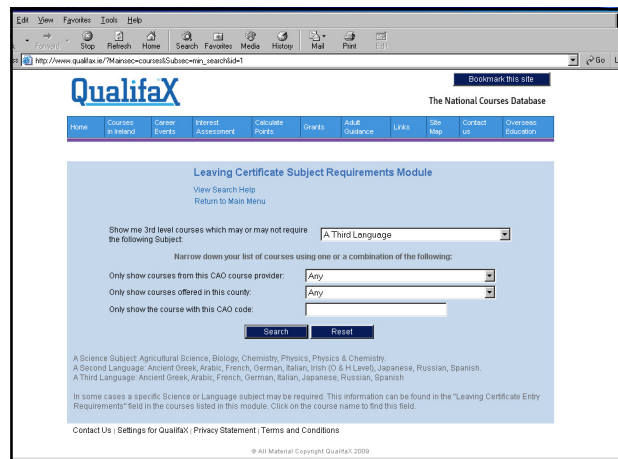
Edit View Favorites Tools Help

Forward Stop Refresh Home Search Favorites Media History Mail Print Edit

http://www.qualifax.ie/?Mainsec=courses&Subsec=min_search&id=1

Go

QualifaX

Bookmark this site

The National Courses Database

Home | Courses in Ireland | Career Events | Interest Assessment | Calculate Points | Grants | Adult Guidance | Links | Site Map | Contact us | Overseas Education

Leaving Certificate Subject Requirements Module

View Search Help
Return to Main Menu

Show me 3rd level courses which may or may not require the following Subject: A Third Language

Narrow down your list of courses using one or a combination of the following:

Only show courses from this CAO course provider: Any

Only show courses offered in this county: Any

Only show the course with this CAO code:

Search Reset

A Science Subject: Agricultural Science, Biology, Chemistry, Physics, Physics & Chemistry.
A Second Language: Ancient Greek, Arabic, French, German, Italian, Irish (O & H Level), Japanese, Russian, Spanish.
A Third Language: Ancient Greek, Arabic, French, German, Italian, Japanese, Russian, Spanish

In some cases a specific Science or Language subject may be required. This information can be found in the "Leaving Certificate Entry Requirements" field in the courses listed in this module. Click on the course name to find this field.

Contact Us | Settings for QualifaX | Privacy Statement | Terms and Conditions

© All Material Copyright QualifaX 2009